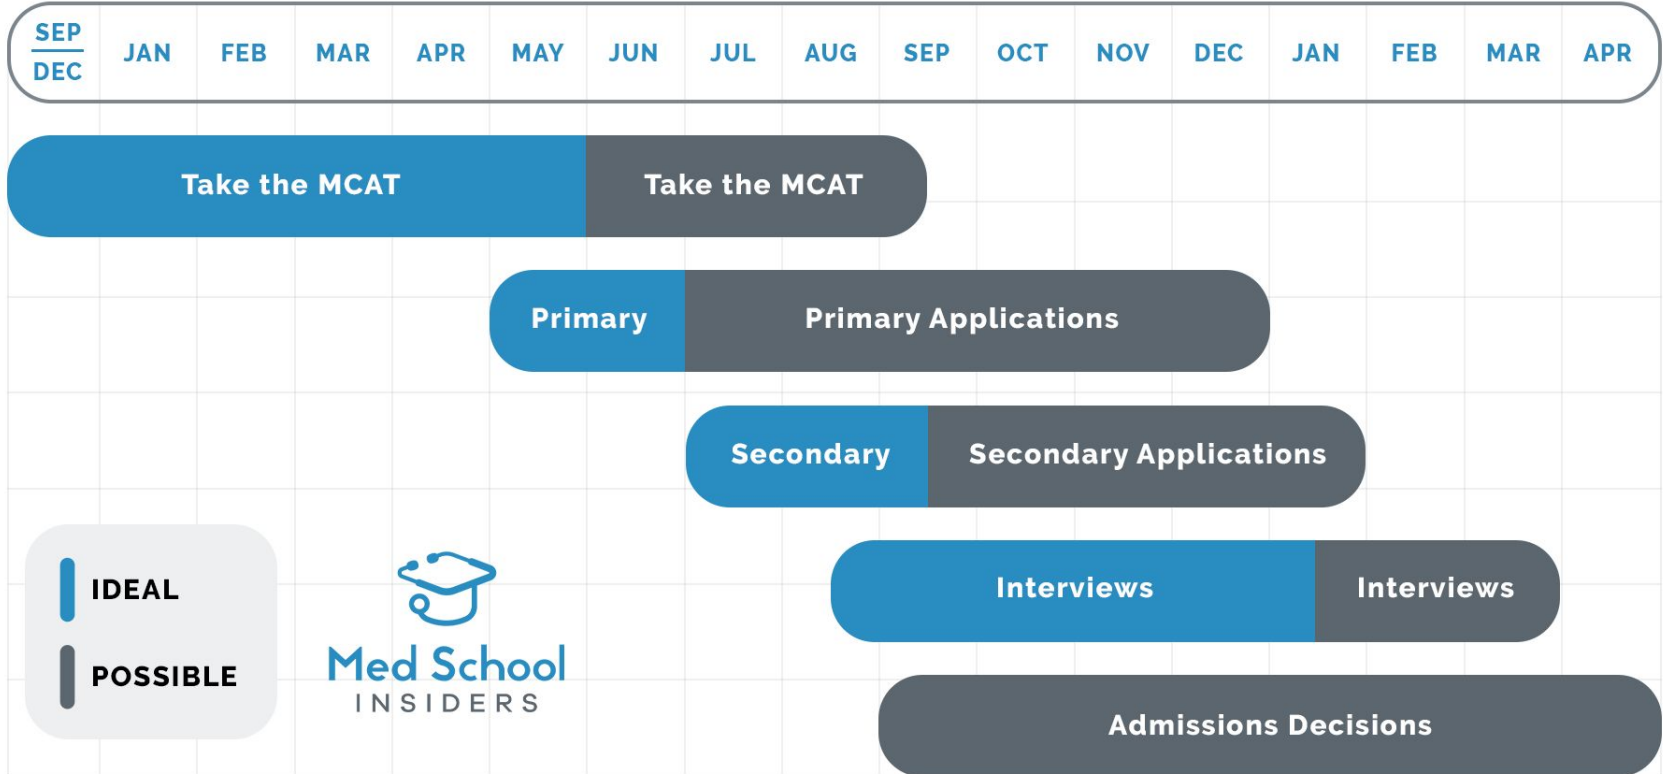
| SEP DEC | JAN | FEB | MAR | APR | MAY | JUN | JUL | AUG | SEP | OCT | NOV | DEC | JAN | FEB | MAR | APR |
|---|---|---|---|---|---|---|---|---|---|---|---|---|---|---|---|---|

Take the MCAT Take the MCAT

Primary Primary Applications

Secondary Secondary Applications

Interviews Interviews

Admissions Decisions

IDEAL

POSSIBLE

Med School INSIDERS